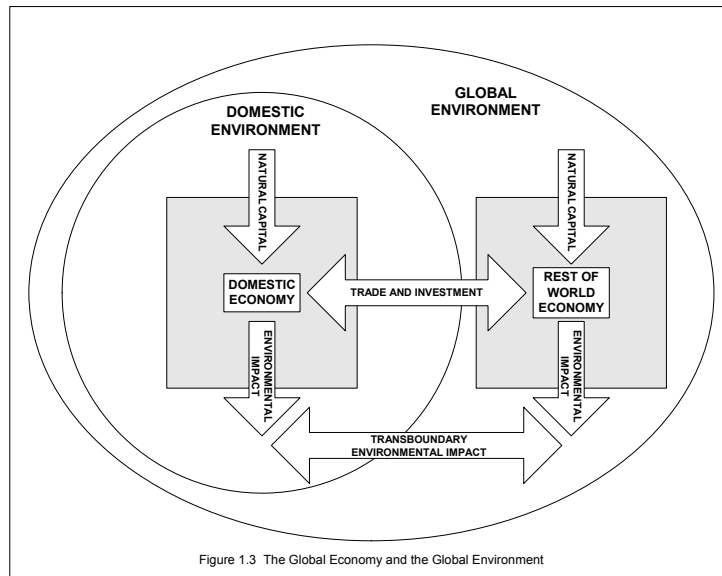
GLOBAL ENVIRONMENT

DOMESTIC ENVIRONMENT

NATURAL CAPITAL

NATURAL CAPITAL

DOMESTIC ECONOMY

TRADE AND INVESTMENT

REST OF WORLD ECONOMY

ENVIRONMENTAL IMPACT

ENVIRONMENTAL IMPACT

TRANSBOUNDARY ENVIRONMENTAL IMPACT

Figure 1.3 The Global Economy and the Global Environment